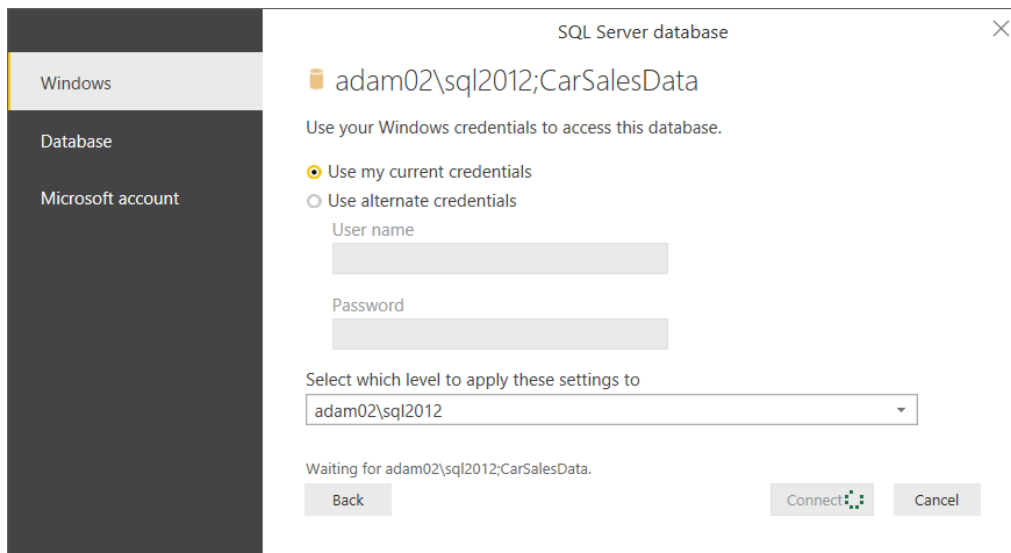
SQL Server database

Windows

Database

Microsoft account

adam02\sql2012;CarSalesData

Use your Windows credentials to access this database.

Use my current credentials

Use alternate credentials

User name

Password

Select which level to apply these settings to

adam02\sql2012

Waiting for adam02\sql2012;CarSalesData.

Back

Connect

Cancel